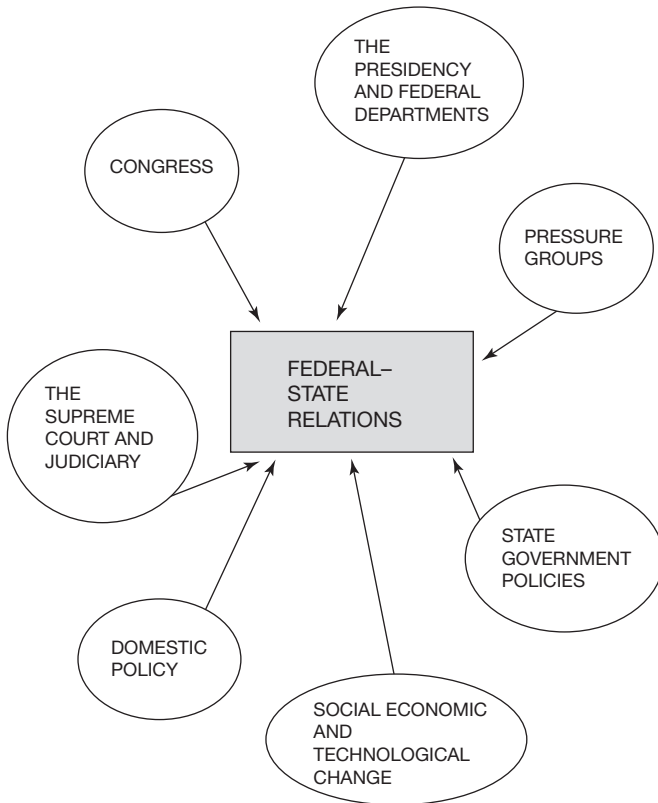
THE PRESIDENCY AND FEDERAL DEPARTMENTS

CONGRESS

PRESSURE GROUPS

FEDERAL–STATE RELATIONS

THE SUPREME COURT AND JUDICIARY

STATE GOVERNMENT POLICIES

DOMESTIC POLICY

SOCIAL ECONOMIC AND TECHNOLOGICAL CHANGE